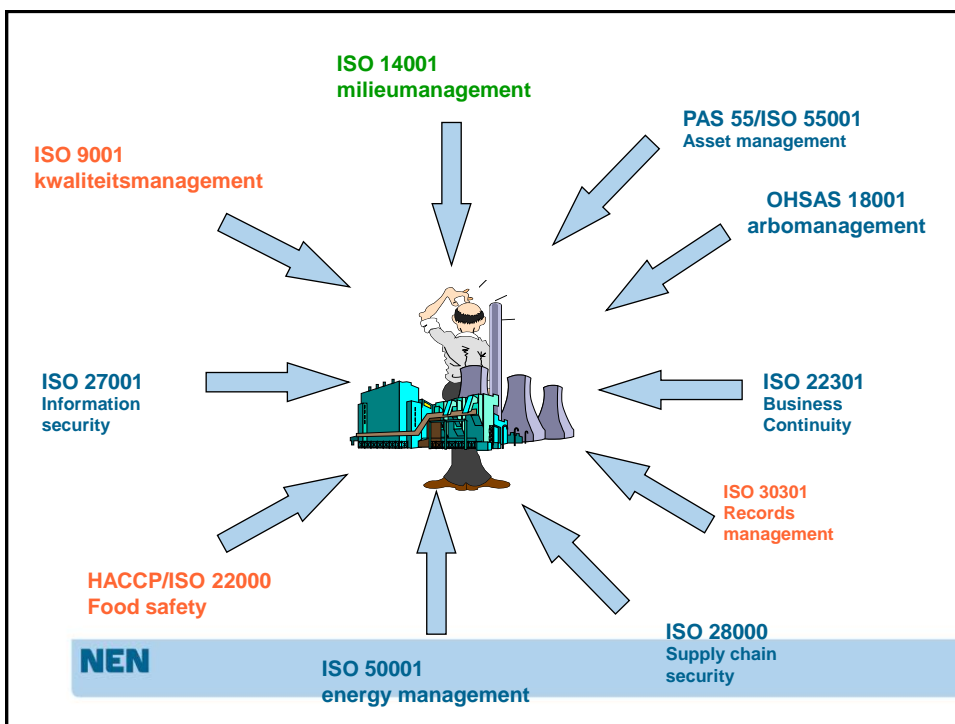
ISO 14001
milieumanagement

PAS 55/ISO 55001
Asset management

ISO 9001
kwaliteitsmanagement

OHSAS 18001
arbomanagement

ISO 27001
Information security

ISO 22301
Business Continuity

ISO 30301
Records management

HACCP/ISO 22000
Food safety

ISO 28000
Supply chain security

NEN

ISO 50001
energy management